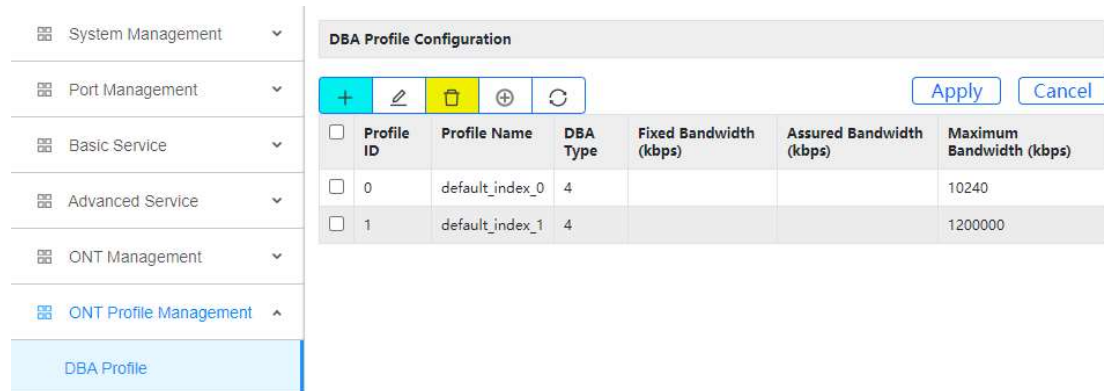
System Management
Port Management
Basic Service
Advanced Service
ONT Management
ONT Profile Management
DBA Profile

DBA Profile Configuration

+

Apply
Cancel

| | Profile ID | Profile Name | DBA Type | Fixed Bandwidth (kbps) | Assured Bandwidth (kbps) | Maximum Bandwidth (kbps) |
|---|---|---|---|---|---|---|
| | 0 | default_index_0 | 4 | | | 10240 |
| | 1 | default_index_1 | 4 | | | 1200000 |